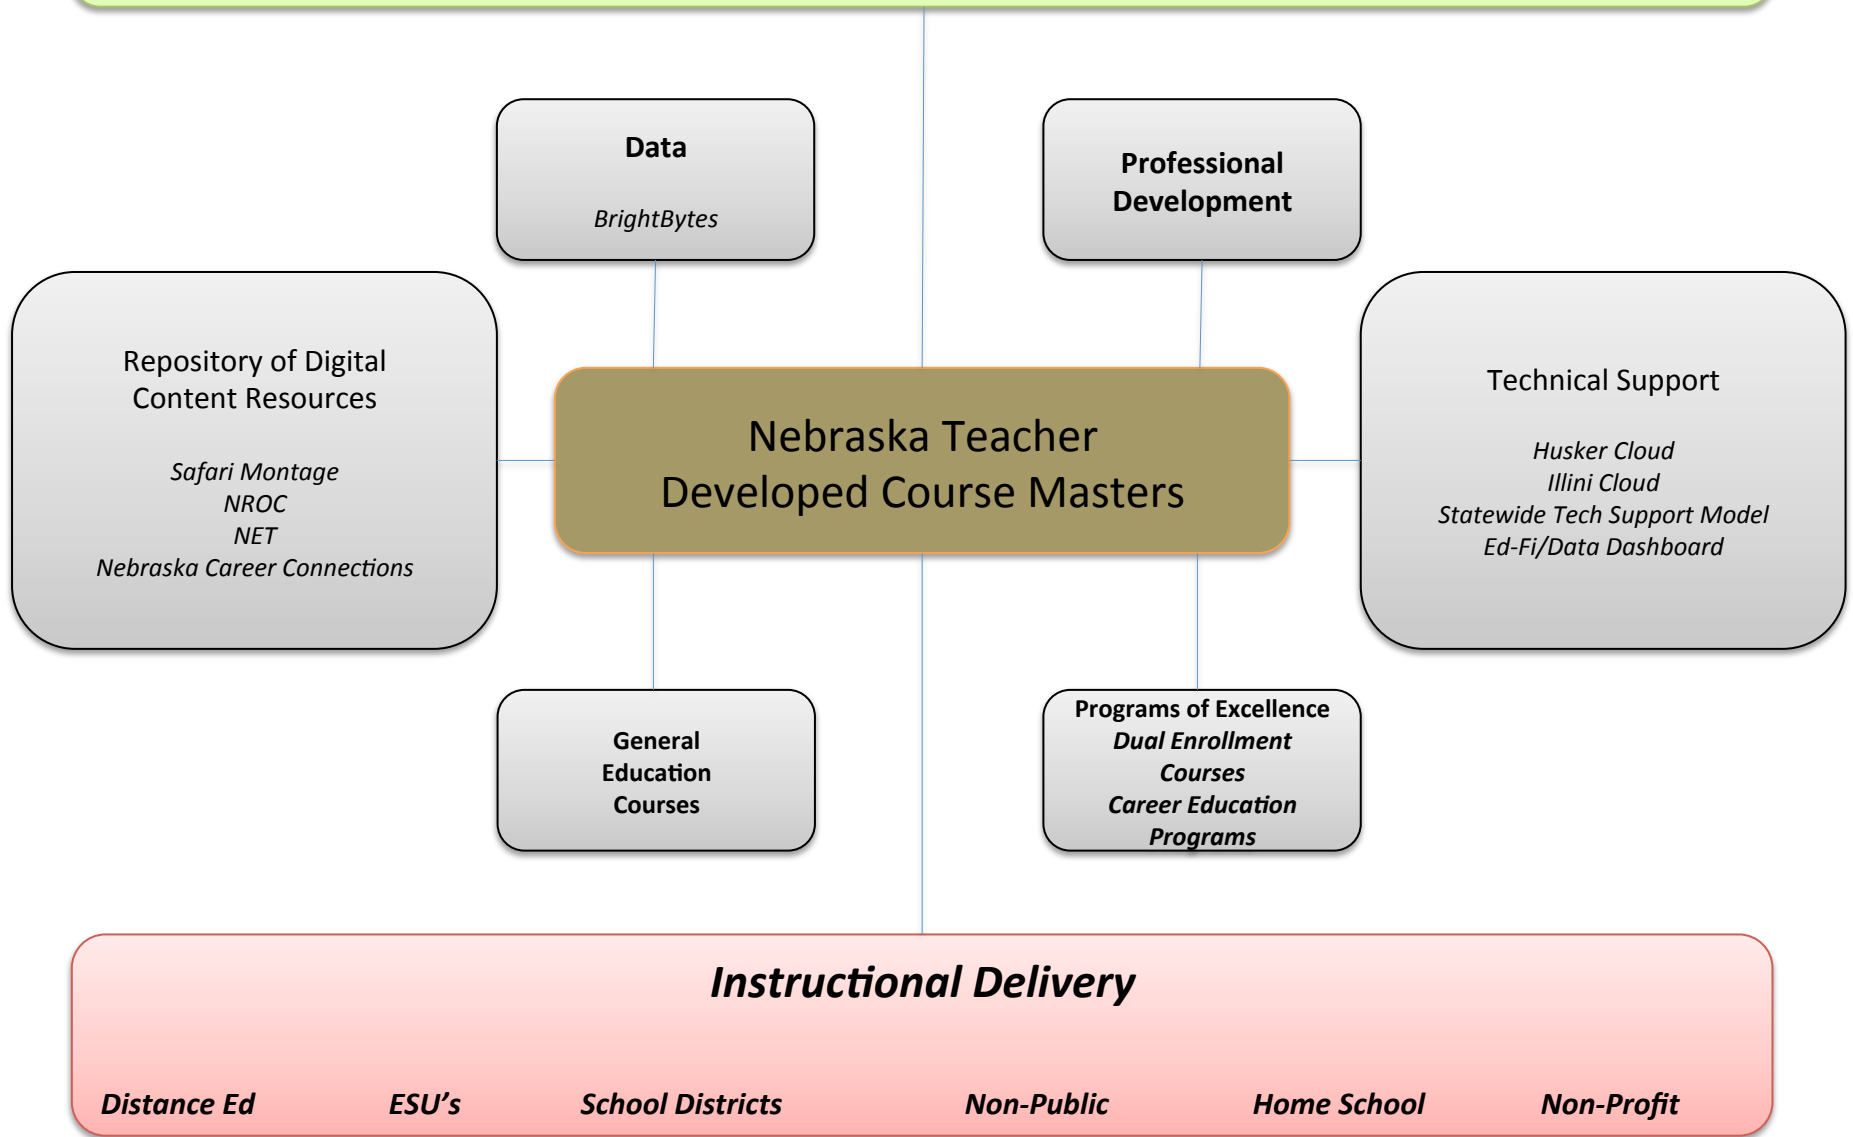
Data

BrightBytes

Professional Development

Repository of Digital Content Resources

Safari Montage
NROC
NET
Nebraska Career Connections

Nebraska Teacher Developed Course Masters

Technical Support

Husker Cloud
Illini Cloud
Statewide Tech Support Model
Ed-Fi/Data Dashboard

General Education Courses

Programs of Excellence
Dual Enrollment Courses
Career Education Programs

Instructional Delivery

Distance Ed ESU's School Districts Non-Public Home School Non-Profit